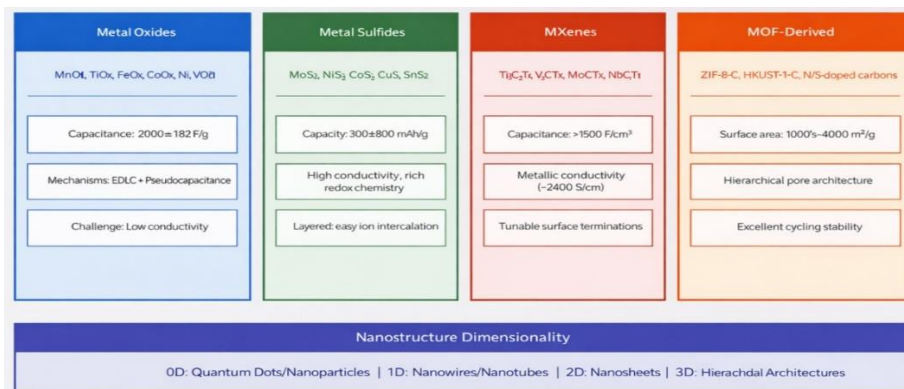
Metal Oxides

MnOł, TiOx, FeOx, CoOx, Ni, VOđ

Capacitance: 2000=182 F/g

Mechanisms: EDLC + Pseudocapacitance

Challenge: Low conductivity

Metal Sulfides

$MoS_2$, $NiS_3$ $CoS_2$ CuS, $SnS_2$

Capacity: 300±800 mAh/g

High conductivity, rich redox chemistry

Layered: easy ion intercalation

MXenes

$Ti_3C_2T_x$, $V_2CT_x$, $MoCT_x$, $NbC_2T_t$

Capacitance: >1500 F/cm³

Metallic conductivity (~2400 S/cm)

Tunable surface terminations

MOF-Derived

ZIF-8-C, HKUST-1-C, N/S-doped carbons

Surface area: 1000's-4000 m²/g

Hierarchical pore architecture

Excellent cycling stability

Nanostructure Dimensionality

0D: Quantum Dots/Nanoparticles | 1D: Nanowires/Nanotubes | 2D: Nanosheets | 3D: Hierachdal Architectures